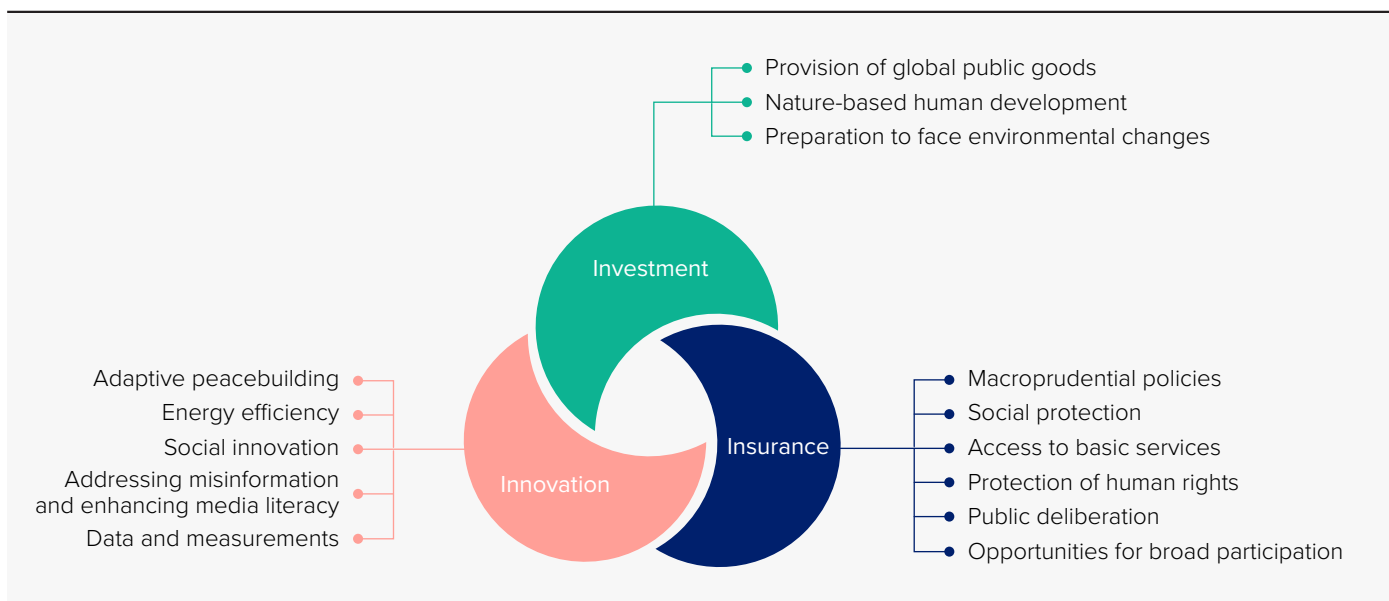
Provision of global public goods
Nature-based human development
Preparation to face environmental changes

Investment

Adaptive peacebuilding
Energy efficiency
Social innovation
Addressing misinformation and enhancing media literacy
Data and measurements

Innovation

Insurance

Macroprudential policies
Social protection
Access to basic services
Protection of human rights
Public deliberation
Opportunities for broad participation